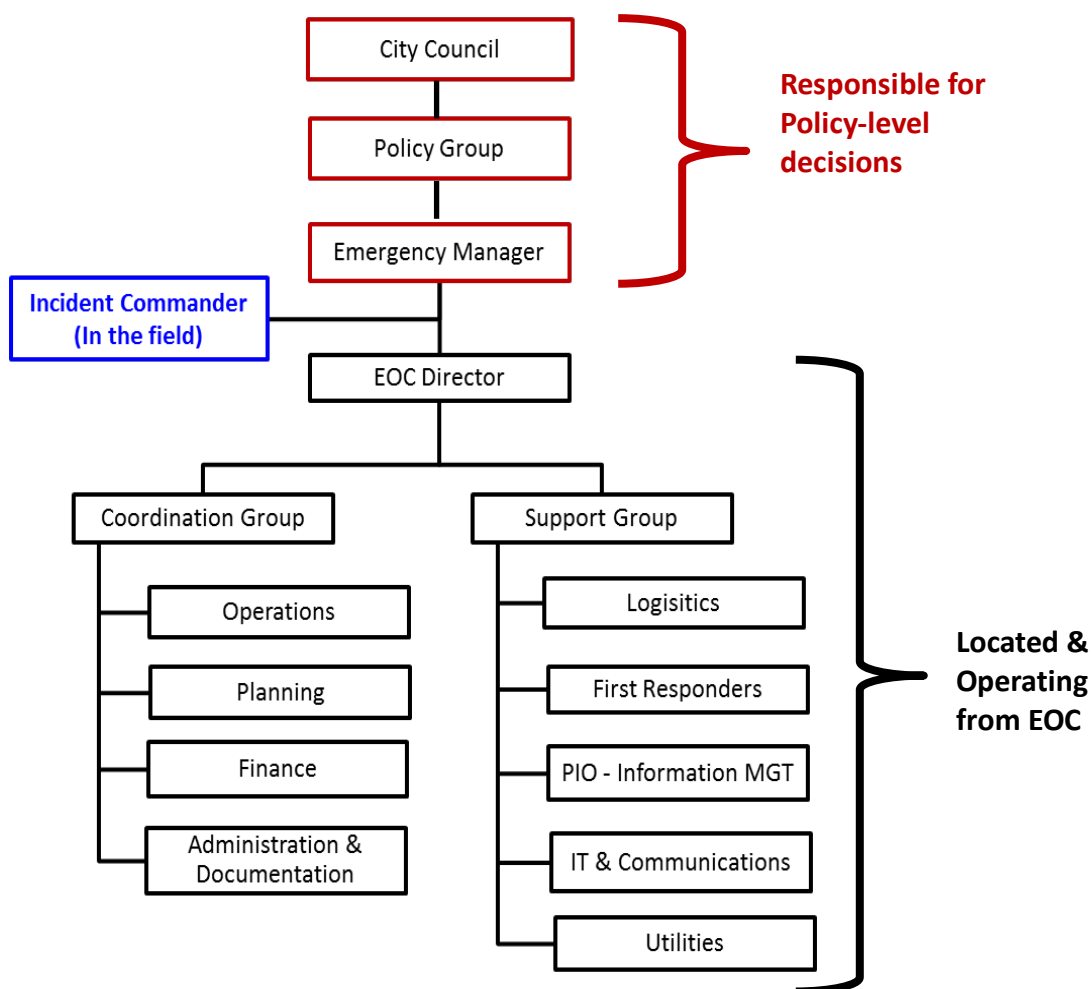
City Council

Policy Group

Emergency Manager

Responsible for Policy-level decisions

Incident Commander (In the field)

EOC Director

Coordination Group

Operations

Planning

Finance

Administration & Documentation

Support Group

Logisitics

First Responders

PIO - Information MGT

IT & Communications

Utilities

Located & Operating from EOC